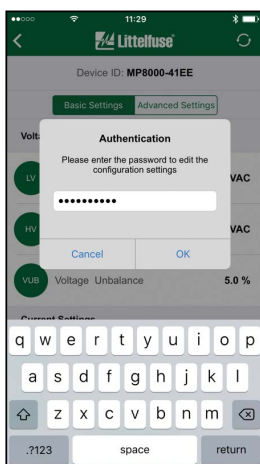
11:29

Littelfuse

Device ID: MP8000-41EE

Basic Settings Advanced Settings

Volt

LV VAC

HV VAC

VUB Voltage Unbalance 5.0 %

Current Settings

Authentication

Please enter the password to edit the configuration settings

••••••••••

Cancel OK

q w e r t y u i o p
a s d f g h j k l
z x c v b n m
.?123 space return